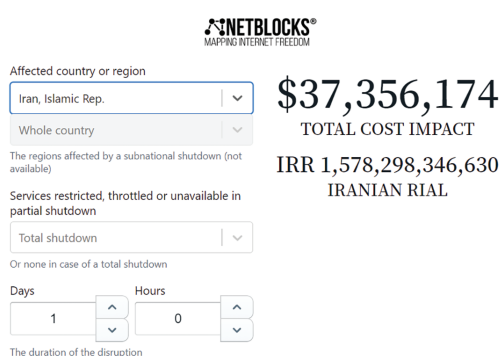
NETBLOCKS®
MAPPING INTERNET FREEDOM

Affected country or region

Iran, Islamic Rep.

Whole country

The regions affected by a subnational shutdown (not available)

Services restricted, throttled or unavailable in partial shutdown

Total shutdown

Or none in case of a total shutdown

Days

1

Hours

0

The duration of the disruption

$37,356,174
TOTAL COST IMPACT

IRR 1,578,298,346,630
IRANIAN RIAL